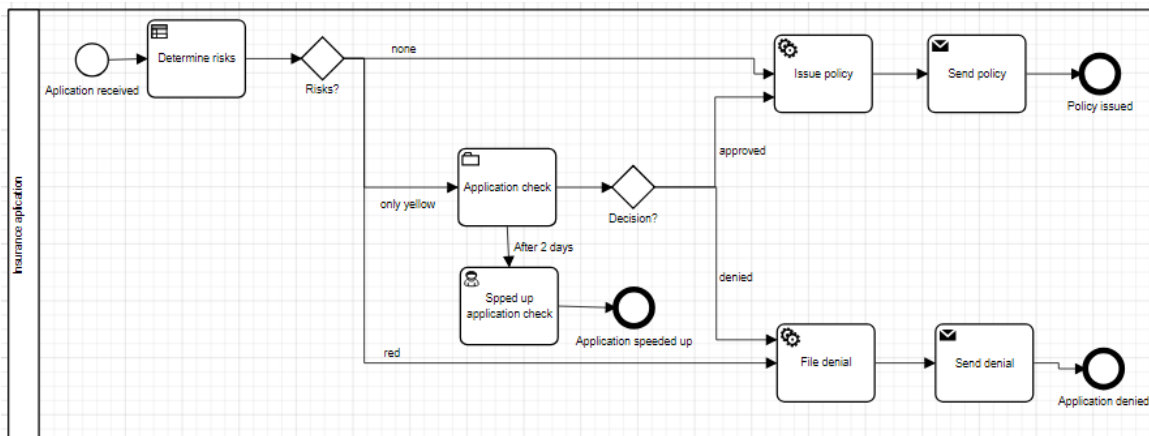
Insurance aplication

Aplication received

Determine risks

Risks?

none

Issue policy

Send policy

Policy issued

approved

only yellow

Application check

Decision?

After 2 days

Spped up application check

Application speeded up

denied

red

File denial

Send denial

Application denied